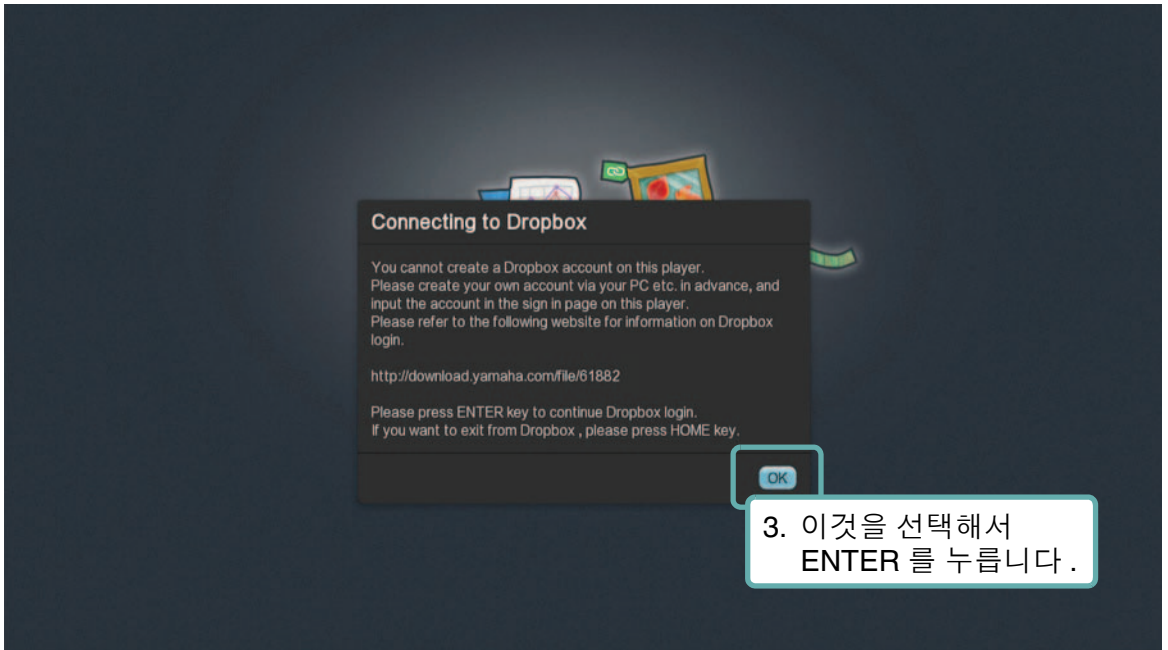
Connecting to Dropbox

You cannot create a Dropbox account on this player.
Please create your own account via your PC etc. in advance, and input the account in the sign in page on this player.
Please refer to the following website for information on Dropbox login.

http://download.yamaha.com/file/61882

Please press ENTER key to continue Dropbox login.
If you want to exit from Dropbox , please press HOME key.

OK

3. 이것을 선택해서 ENTER 를 누릅니다 .